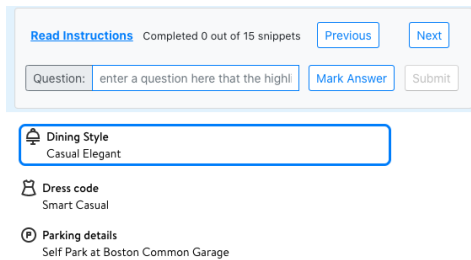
Read Instructions Completed 0 out of 15 snippets Previous Next

Question: enter a question here that the highl Mark Answer Submit

Dining Style
Casual Elegant

Dress code
Smart Casual

Parking details
Self Park at Boston Common Garage